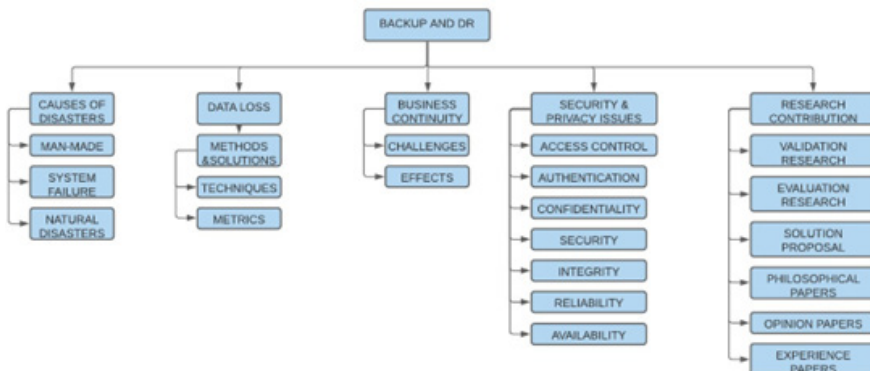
BACKUP AND DR

CAUSES OF DISASTERS
MAN-MADE
SYSTEM FAILURE
NATURAL DISASTERS

DATA LOSS
METHODS &SOLUTIONS
TECHNIQUES
METRICS

BUSINESS CONTINUITY
CHALLENGES
EFFECTS

SECURITY & PRIVACY ISSUES
ACCESS CONTROL
AUTHENTICATION
CONFIDENTIALITY
SECURITY
INTEGRITY
RELIABILITY
AVAILABILITY

RESEARCH CONTRIBUTION
VALIDATION RESEARCH
EVALUATION RESEARCH
SOLUTION PROPOSAL
PHILOSOPHICAL PAPERS
OPINION PAPERS
EXPERIENCE PAPERS